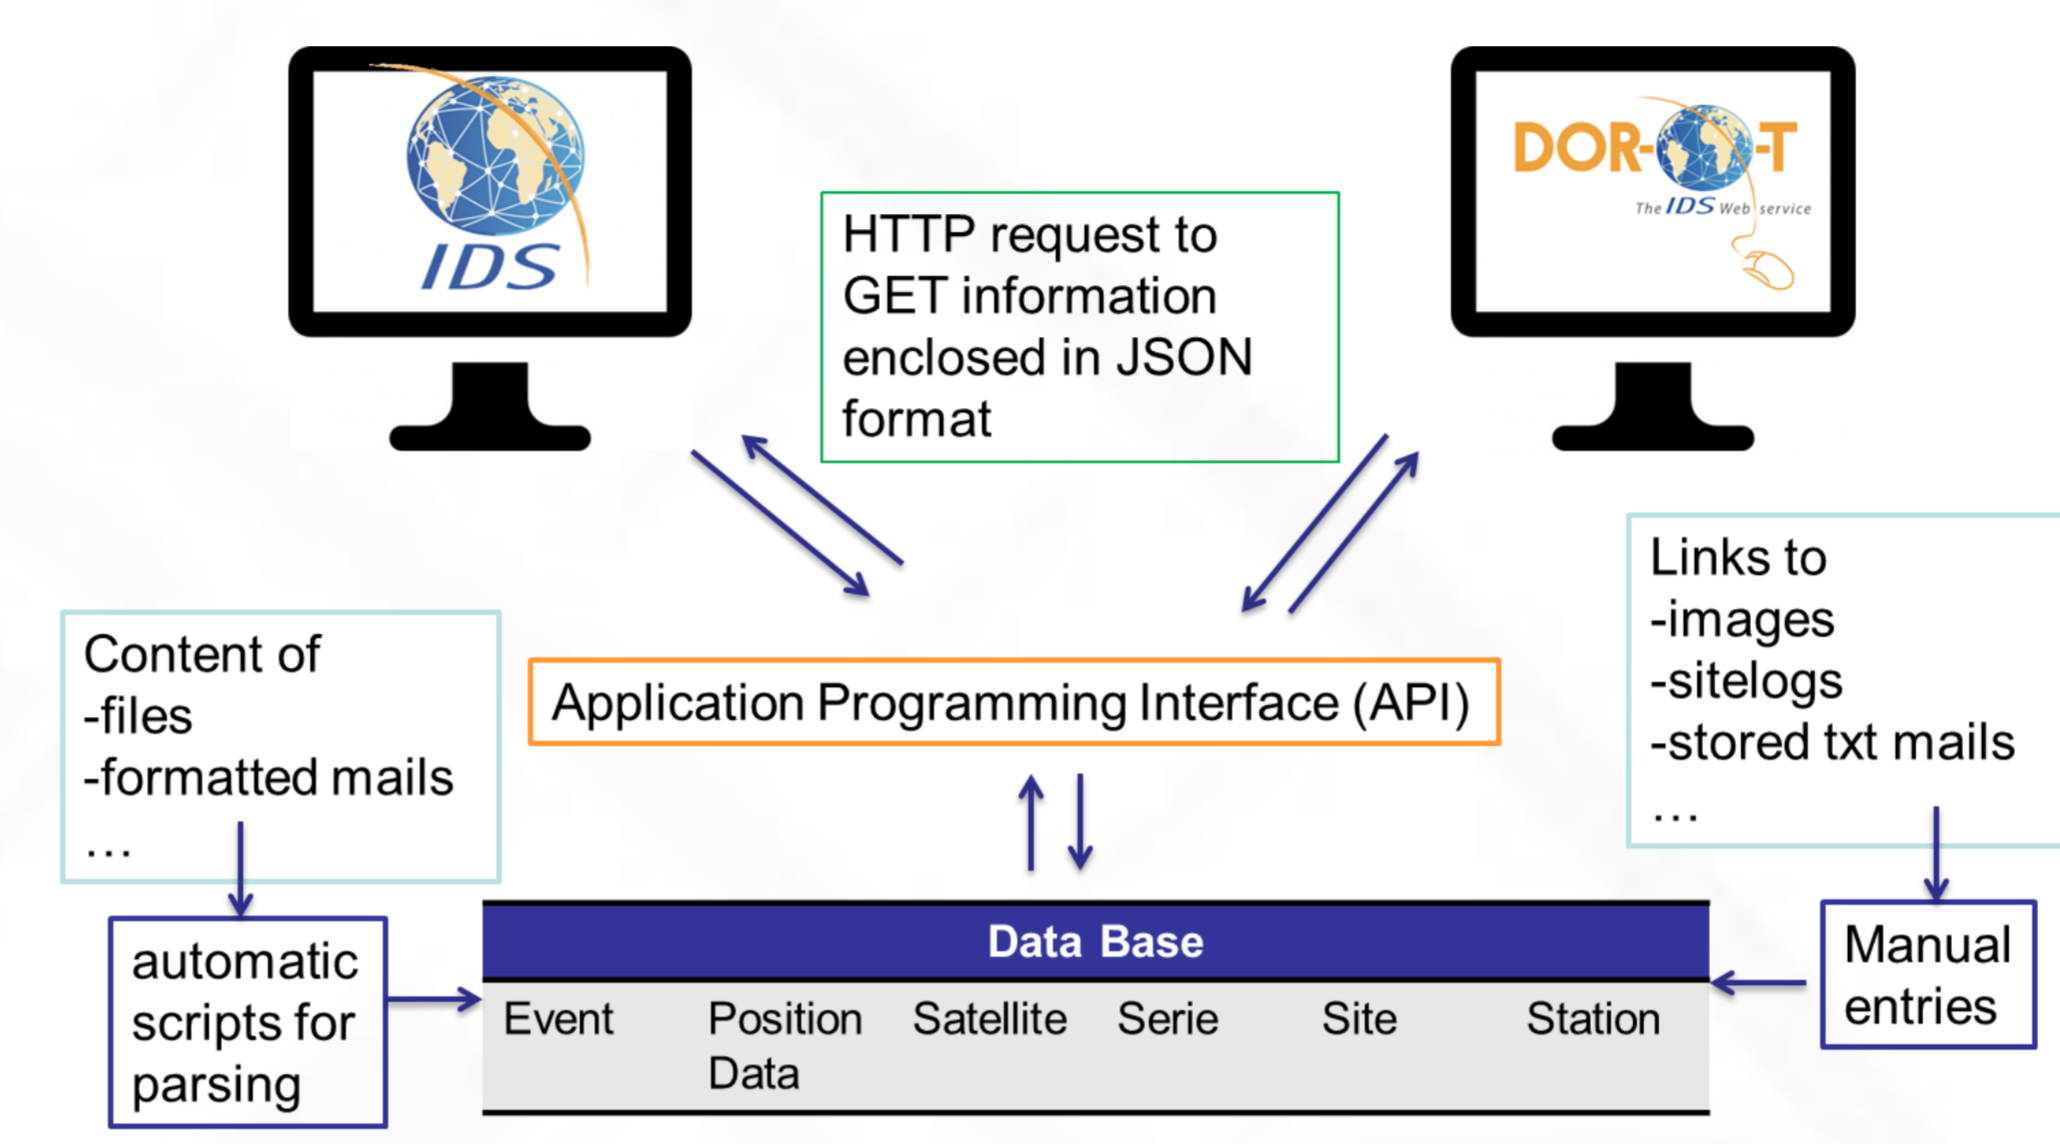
IDS

DOR- -T
The IDS Web service

HTTP request to GET information enclosed in JSON format

Links to
-images
-sitelogs
-stored txt mails
…

Content of
-files
-formatted mails
…

Application Programming Interface (API)

automatic scripts for parsing

Data Base

| Event | Position Data | Satellite | Serie | Site | Station |
|---|---|---|---|---|---|

Manual entries